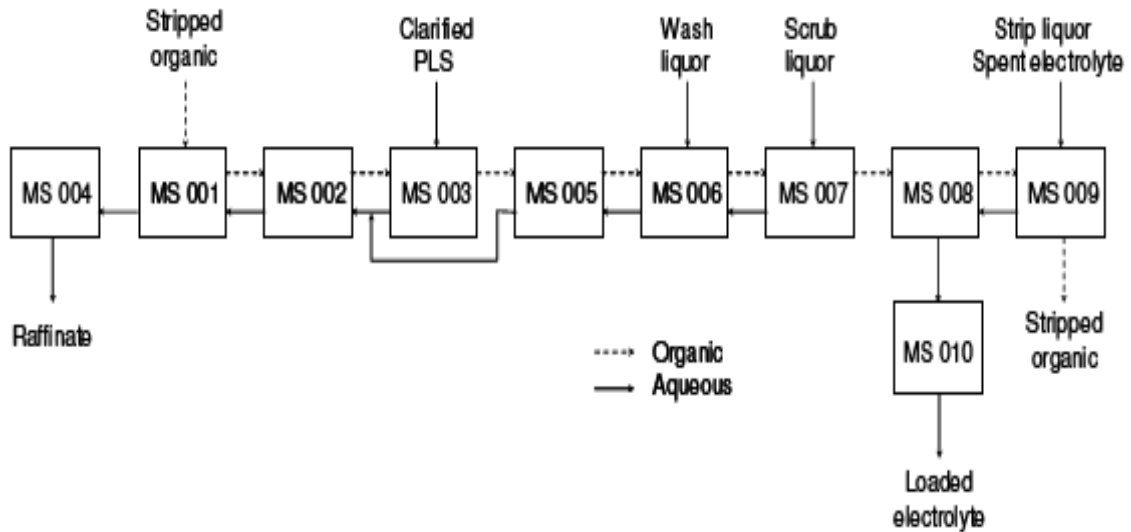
Stripped organic

Clarified PLS

Wash liquor

Scrub liquor

Strip liquor
Spent electrolyte

MS 004

MS 001

MS 002

MS 003

MS 005

MS 006

MS 007

MS 008

MS 009

Raffinate

Organic

Aqueous

MS 010

Stripped organic

Loaded electrolyte